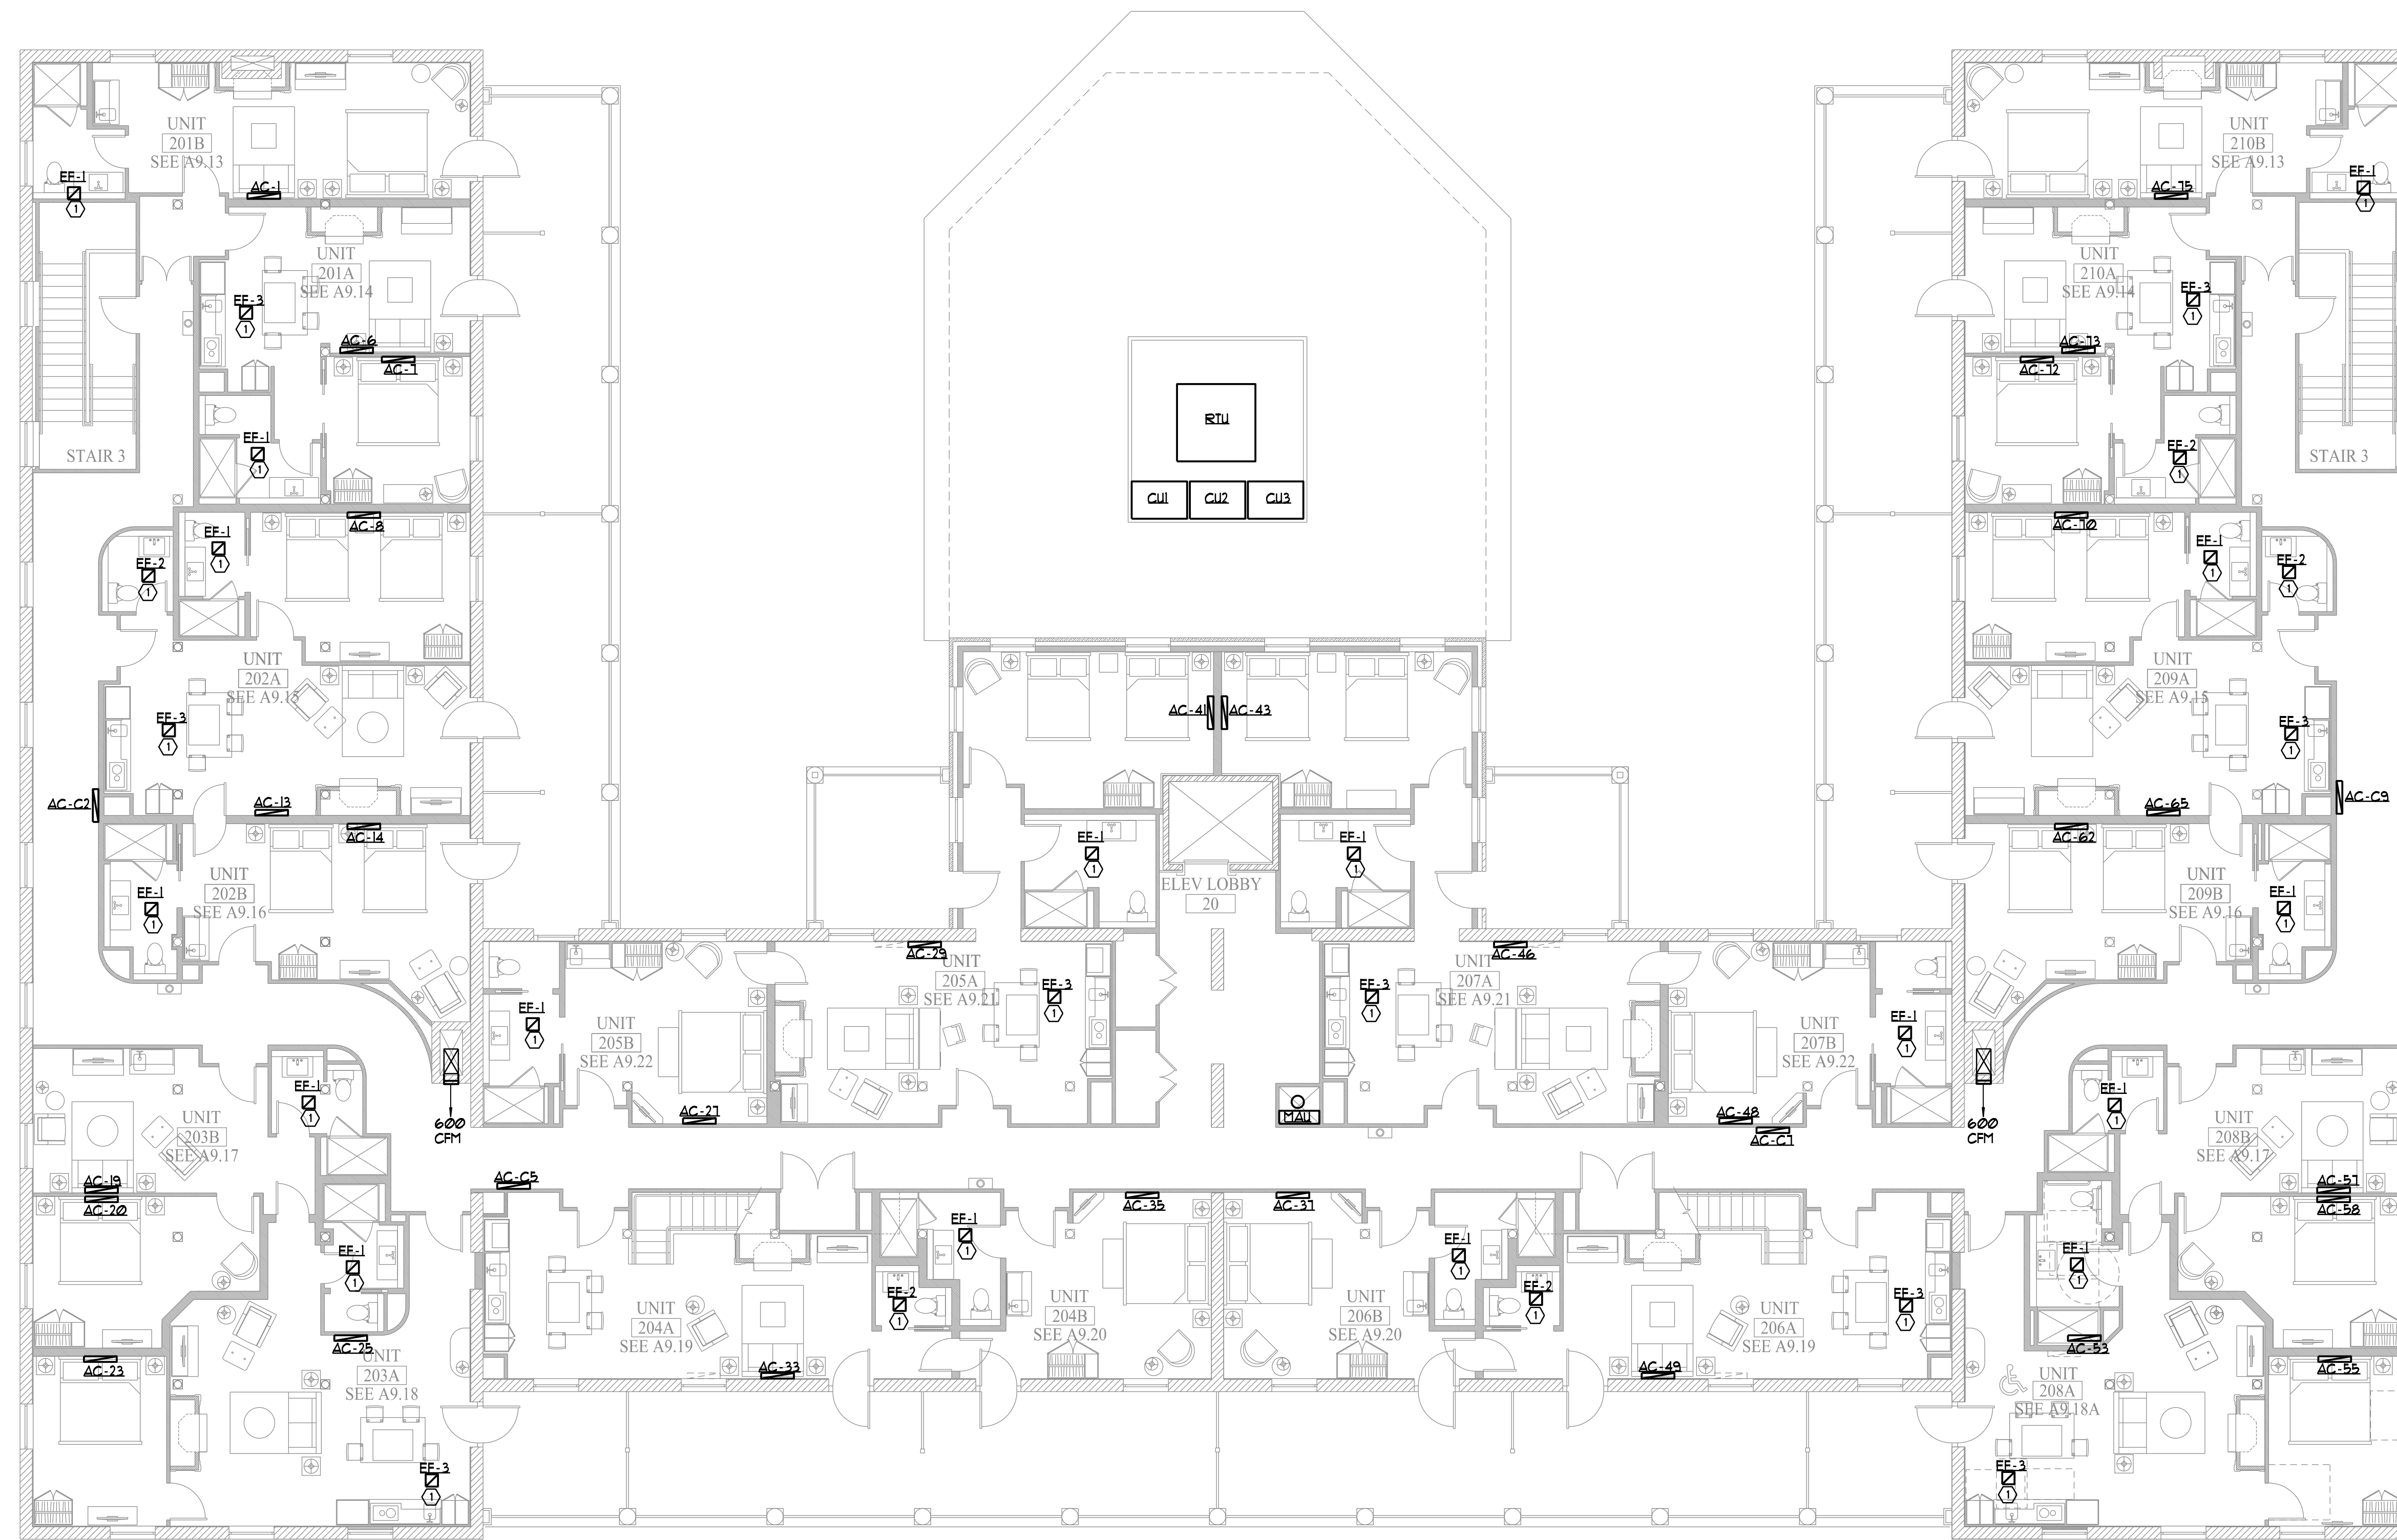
UNIT
201B
SEE A9.13
EF-1
1
AC-1
UNIT
201A
SEE A9.14
EF-3
1
AC-6
AC-7
EF-1
1
STAIR 3
AC-8
EF-1
1
EF-2
1
UNIT
202A
SEE A9.15
EF-3
1
AC-C2
AC-13
AC-14
UNIT
202B
SEE A9.16
EF-1
1
600
CFM
UNIT
203B
SEE A9.17
EF-1
1
AC-19
AC-20
EF-1
1
AC-25
AC-23
UNIT
203A
SEE A9.18
EF-3
1
AC-C5
RTU
CU1
CU2
CU3
AC-41
AC-43
EF-1
1
EF-1
1
ELEV LOBBY
20
AC-29
UNIT
205A
SEE A9.21
EF-3
1
EF-1
1
UNIT
205B
SEE A9.22
AC-21
MAU
AC-46
UNIT
207A
SEE A9.21
EF-3
1
UNIT
207B
SEE A9.22
EF-1
1
AC-48
AC-C7
UNIT
204A
SEE A9.19
AC-33
EF-1
1
EF-2
1
AC-35
UNIT
204B
SEE A9.20
AC-37
UNIT
206B
SEE A9.20
EF-1
1
EF-2
1
UNIT
206A
SEE A9.19
AC-49
EF-3
1
UNIT
210B
SEE A9.13
AC-75
EF-1
1
UNIT
210A
SEE A9.14
EF-3
1
AC-73
AC-72
EF-2
1
STAIR 3
AC-70
EF-1
1
EF-2
1
UNIT
209A
SEE A9.15
EF-3
1
AC-C9
AC-65
AC-62
UNIT
209B
SEE A9.16
EF-1
1
600
CFM
EF-1
1
UNIT
208B
SEE A9.17
AC-57
AC-58
EF-1
1
AC-53
AC-55
UNIT
208A
SEE A9.18A
EF-3
1